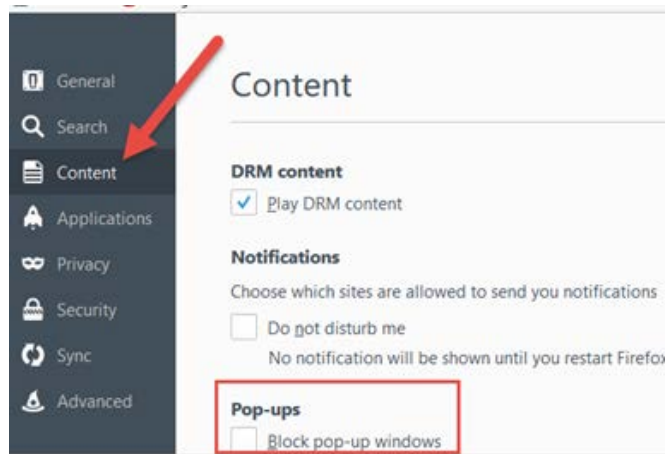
General
Search
Content
Applications
Privacy
Security
Sync
Advanced

Content

DRM content
Play DRM content

Notifications
Choose which sites are allowed to send you notifications
Do not disturb me
No notification will be shown until you restart Firefo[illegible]

Pop-ups
Block pop-up windows